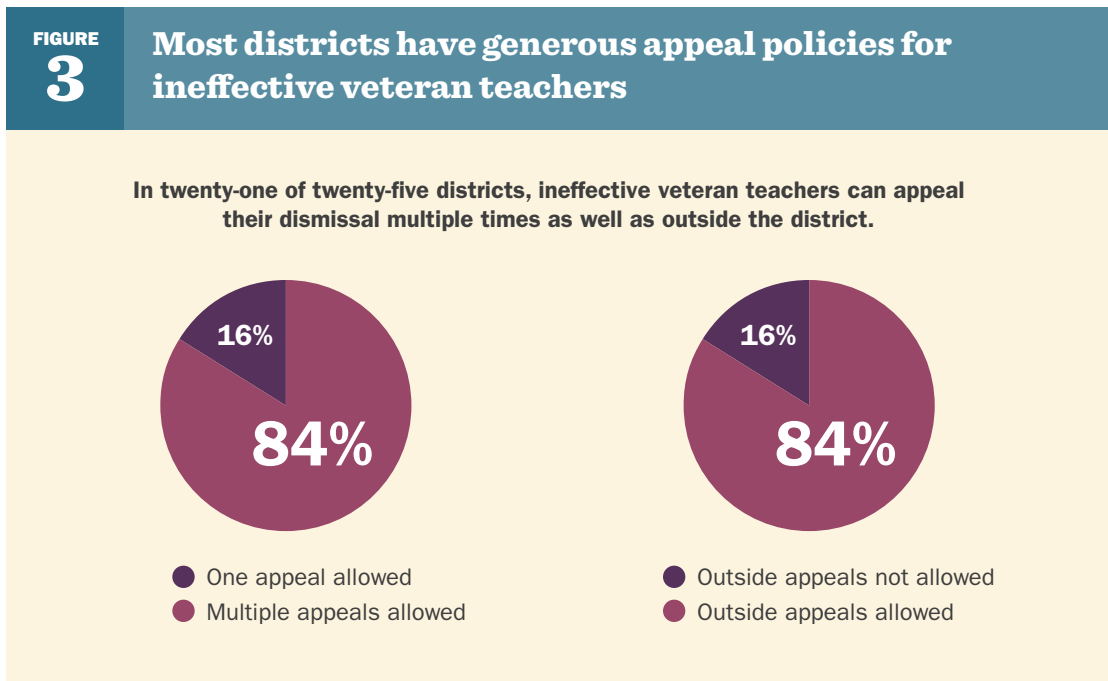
FIGURE 3

Most districts have generous appeal policies for ineffective veteran teachers

In twenty-one of twenty-five districts, ineffective veteran teachers can appeal their dismissal multiple times as well as outside the district.

16%

84%

One appeal allowed
Multiple appeals allowed

16%

84%

Outside appeals not allowed
Outside appeals allowed